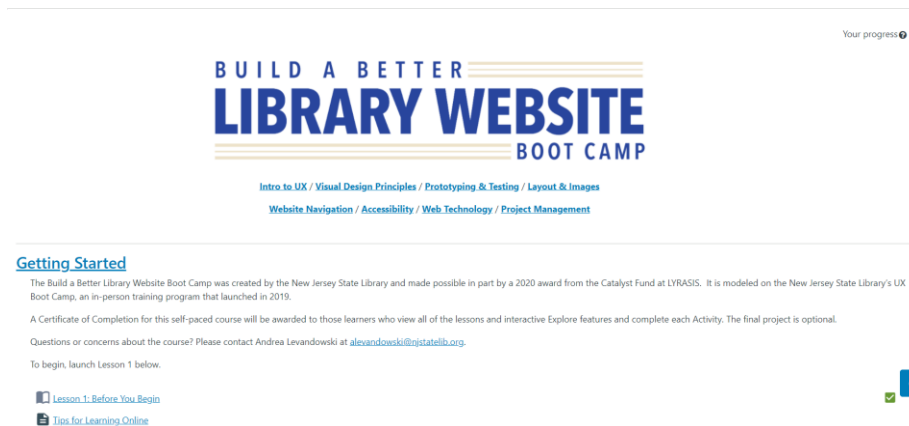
Your progress

BUILD A BETTER
LIBRARY WEBSITE
BOOT CAMP

Intro to UX / Visual Design Principles / Prototyping & Testing / Layout & Images

Website Navigation / Accessibility / Web Technology / Project Management

Getting Started

The Build a Better Library Website Boot Camp was created by the New Jersey State Library and made possible in part by a 2020 award from the Catalyst Fund at LYRASIS. It is modeled on the New Jersey State Library's UX Boot Camp, an in-person training program that launched in 2019.

A Certificate of Completion for this self-paced course will be awarded to those learners who view all of the lessons and interactive Explore features and complete each Activity. The final project is optional.

Questions or concerns about the course? Please contact Andrea Levandowski at alevandowski@njstatelib.org.

To begin, launch Lesson 1 below.

Lesson 1: Before You Begin

Tips for Learning Online